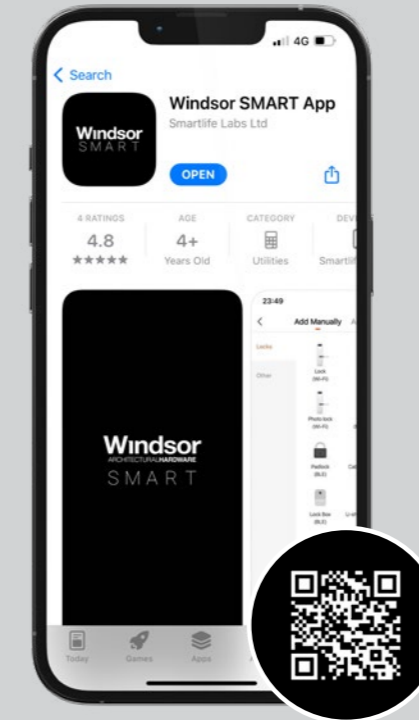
4G

< Search

Windsor SMART

Windsor SMART App
Smartlife Labs Ltd

OPEN

4 RATINGS
4.8
★★★★★

AGE
4+
Years Old

CATEGORY
Utilities

DEV
Smartlif

Windsor
ARCHITECTURAL HARDWARE
SMART

23:49
<
Add Manually
Locks
Other
Lock (Wi-Fi)
Photo lock (Wi-Fi)
Padlock (BLE)
Lock Box (BLE)

Today
Games
Apps